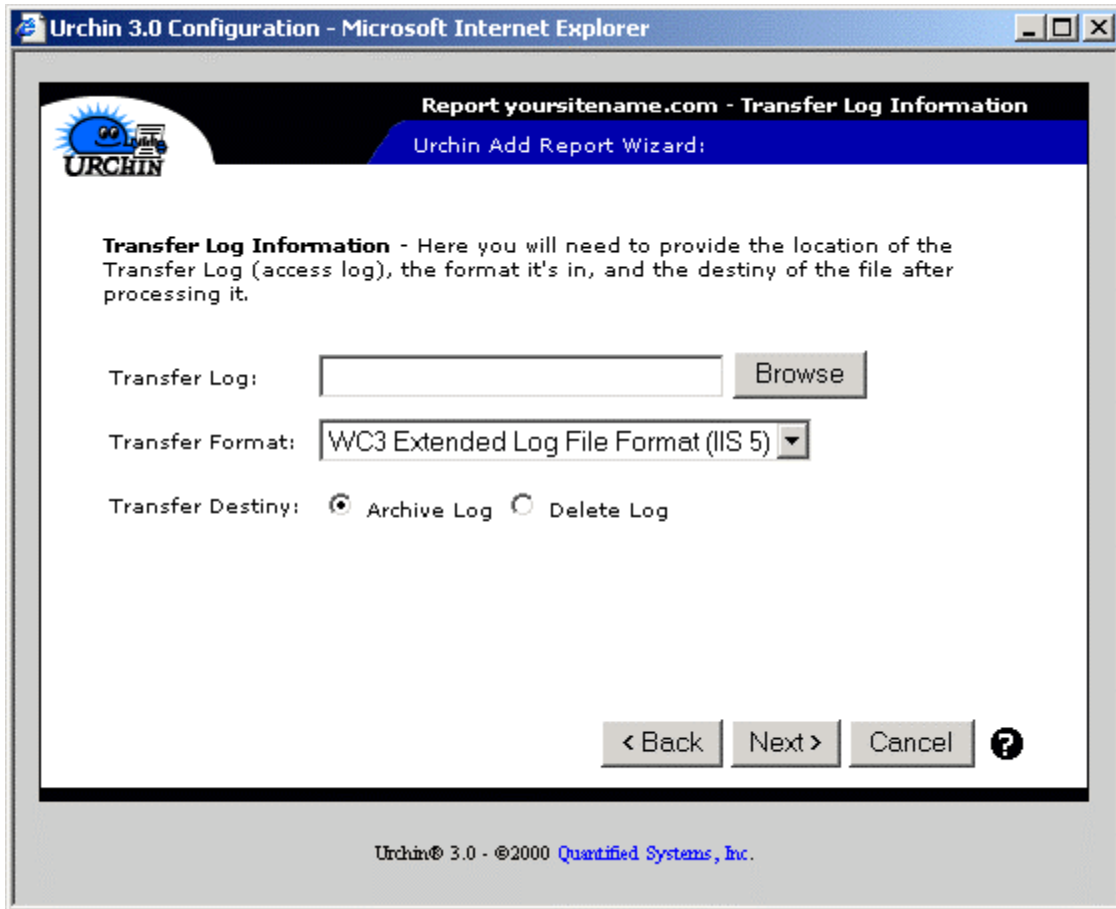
Urchin 3.0 Configuration - Microsoft Internet Explorer

URCHIN

Report yoursitename.com - Transfer Log Information

Urchin Add Report Wizard:

**Transfer Log Information** - Here you will need to provide the location of the Transfer Log (access log), the format it's in, and the destiny of the file after processing it.

Transfer Log: Browse

Transfer Format: WC3 Extended Log File Format (IIS 5)

Transfer Destiny: Archive Log Delete Log

< Back Next > Cancel ?

Urchin® 3.0 - ©2000 Quantified Systems, Inc.